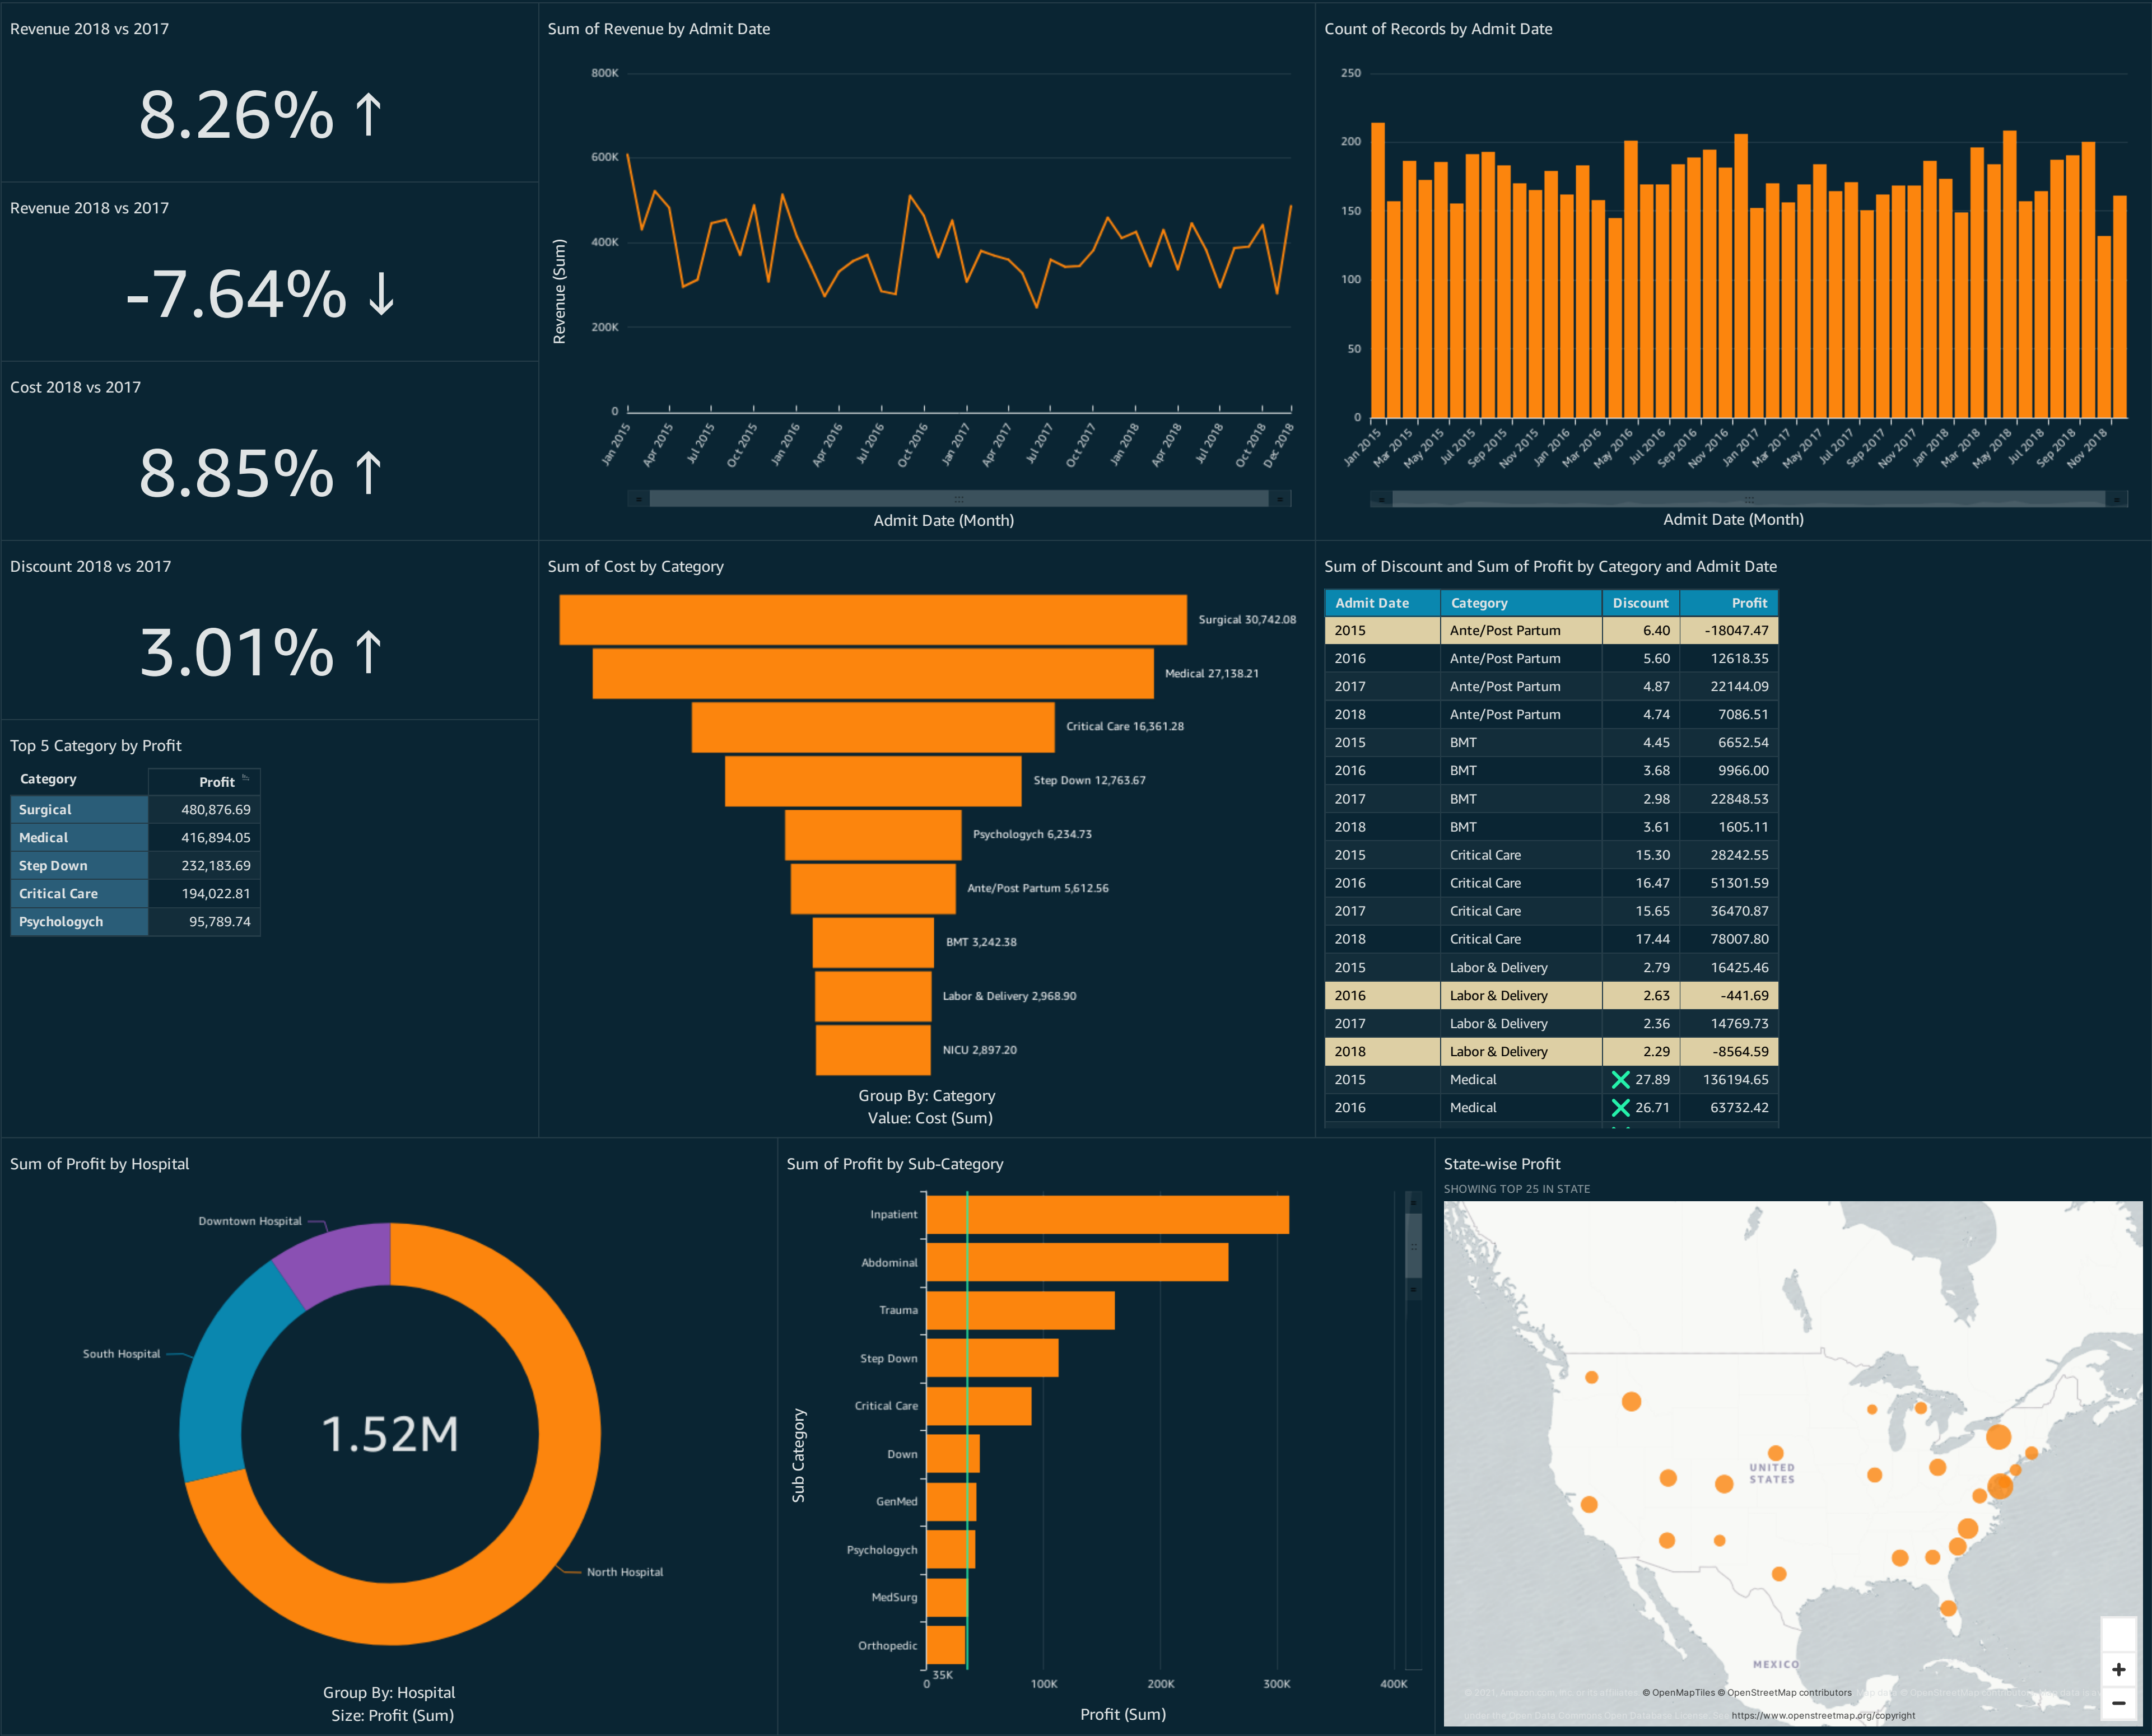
Revenue 2018 vs 2017

8.26% ↑

Revenue 2018 vs 2017

-7.64% ↓

Cost 2018 vs 2017

8.85% ↑

Sum of Revenue by Admit Date

800K
600K
400K
200K
0

Revenue (Sum)

Jan 2015 Apr 2015 Jul 2015 Oct 2015 Jan 2016 Apr 2016 Jul 2016 Oct 2016 Jan 2017 Apr 2017 Jul 2017 Oct 2017 Jan 2018 Apr 2018 Jul 2018 Oct 2018 Dec 2018

Admit Date (Month)

Count of Records by Admit Date

250
200
150
100
50
0

Jan 2015 Mar 2015 May 2015 Jul 2015 Sep 2015 Nov 2015 Jan 2016 Mar 2016 May 2016 Jul 2016 Sep 2016 Nov 2016 Jan 2017 Mar 2017 May 2017 Jul 2017 Sep 2017 Nov 2017 Jan 2018 Mar 2018 May 2018 Jul 2018 Sep 2018 Nov 2018

Admit Date (Month)

Discount 2018 vs 2017

3.01% ↑

Top 5 Category by Profit

| Category | Profit |
|---|---|
| Surgical | 480,876.69 |
| Medical | 416,894.05 |
| Step Down | 232,183.69 |
| Critical Care | 194,022.81 |
| Psychologych | 95,789.74 |

Sum of Cost by Category

Surgical 30,742.08
Medical 27,138.21
Critical Care 16,361.28
Step Down 12,763.67
Psychologych 6,234.73
Ante/Post Partum 5,612.56
BMT 3,242.38
Labor & Delivery 2,968.90
NICU 2,897.20

Group By: Category
Value: Cost (Sum)

Sum of Discount and Sum of Profit by Category and Admit Date

| Admit Date | Category | Discount | Profit |
|---|---|---|---|
| 2015 | Ante/Post Partum | 6.40 | -18047.47 |
| 2016 | Ante/Post Partum | 5.60 | 12618.35 |
| 2017 | Ante/Post Partum | 4.87 | 22144.09 |
| 2018 | Ante/Post Partum | 4.74 | 7086.51 |
| 2015 | BMT | 4.45 | 6652.54 |
| 2016 | BMT | 3.68 | 9966.00 |
| 2017 | BMT | 2.98 | 22848.53 |
| 2018 | BMT | 3.61 | 1605.11 |
| 2015 | Critical Care | 15.30 | 28242.55 |
| 2016 | Critical Care | 16.47 | 51301.59 |
| 2017 | Critical Care | 15.65 | 36470.87 |
| 2018 | Critical Care | 17.44 | 78007.80 |
| 2015 | Labor & Delivery | 2.79 | 16425.46 |
| 2016 | Labor & Delivery | 2.63 | -441.69 |
| 2017 | Labor & Delivery | 2.36 | 14769.73 |
| 2018 | Labor & Delivery | 2.29 | -8564.59 |
| 2015 | Medical | 27.89 | 136194.65 |
| 2016 | Medical | 26.71 | 63732.42 |

Sum of Profit by Hospital

Downtown Hospital
South Hospital
North Hospital

1.52M

Group By: Hospital
Size: Profit (Sum)

Sum of Profit by Sub-Category

Inpatient
Abdominal
Trauma
Step Down
Critical Care
Down
GenMed
Psychologych
MedSurg
Orthopedic

Sub Category

0 35K 100K 200K 300K 400K

Profit (Sum)

State-wise Profit
SHOWING TOP 25 IN STATE

UNITED STATES
MEXICO

© OpenMapTiles © OpenStreetMap contributors
https://www.openstreetmap.org/copyright
+
−